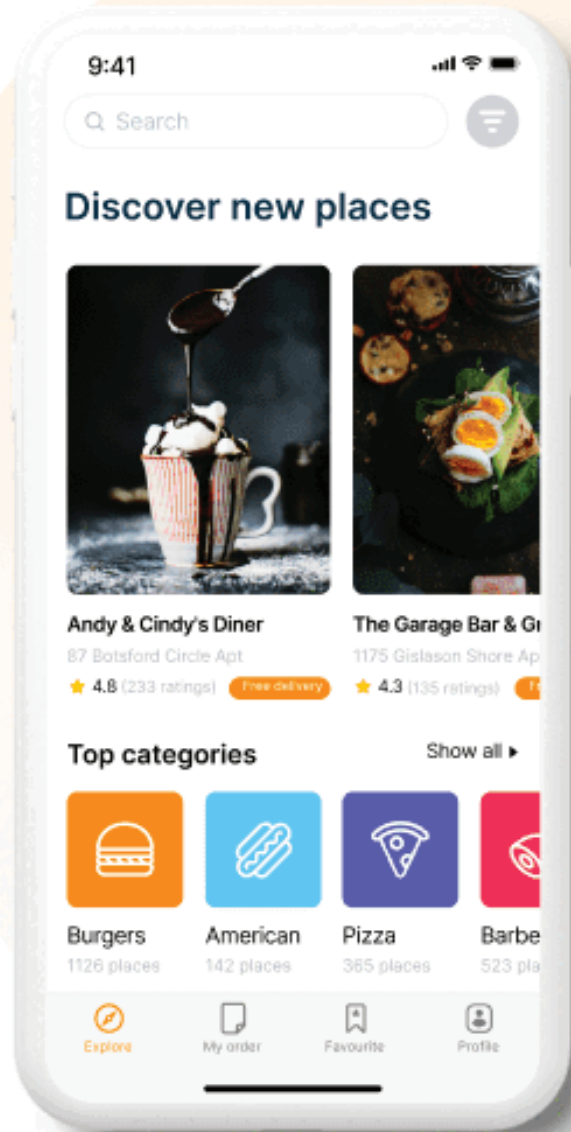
9:41

Search

Discover new places

Andy & Cindy's Diner
87 Botsford Circle Apt
4.8 (233 ratings) Free delivery

The Garage Bar & Gr
1175 Gislason Shore Ap
4.3 (135 ratings) F

Top categories
Show all

Burgers
1126 places

American
142 places

Pizza
365 places

Barbe
523 pla

Explore
My order
Favourite
Profile